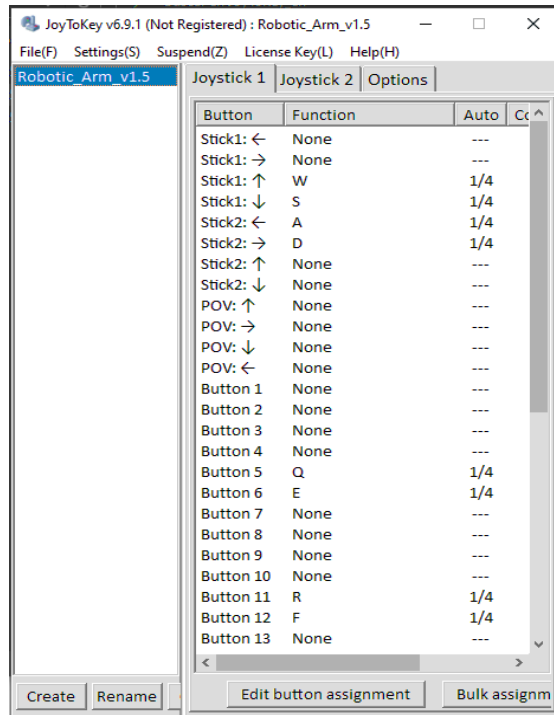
JoyToKey v6.9.1 (Not Registered) : Robotic_Arm_v1.5

File(F) Settings(S) Suspend(Z) License Key(L) Help(H)

Robotic_Arm_v1.5

Joystick 1 | Joystick 2 | Options

| Button | Function | Auto | Co |
|---|---|---|---|
| Stick1: ← | None | --- | |
| Stick1: → | None | --- | |
| Stick1: ↑ | W | 1/4 | |
| Stick1: ↓ | S | 1/4 | |
| Stick2: ← | A | 1/4 | |
| Stick2: → | D | 1/4 | |
| Stick2: ↑ | None | --- | |
| Stick2: ↓ | None | --- | |
| POV: ↑ | None | --- | |
| POV: → | None | --- | |
| POV: ↓ | None | --- | |
| POV: ← | None | --- | |
| Button 1 | None | --- | |
| Button 2 | None | --- | |
| Button 3 | None | --- | |
| Button 4 | None | --- | |
| Button 5 | Q | 1/4 | |
| Button 6 | E | 1/4 | |
| Button 7 | None | --- | |
| Button 8 | None | --- | |
| Button 9 | None | --- | |
| Button 10 | None | --- | |
| Button 11 | R | 1/4 | |
| Button 12 | F | 1/4 | |
| Button 13 | None | --- | |

Create | Rename

Edit button assignment | Bulk assignm